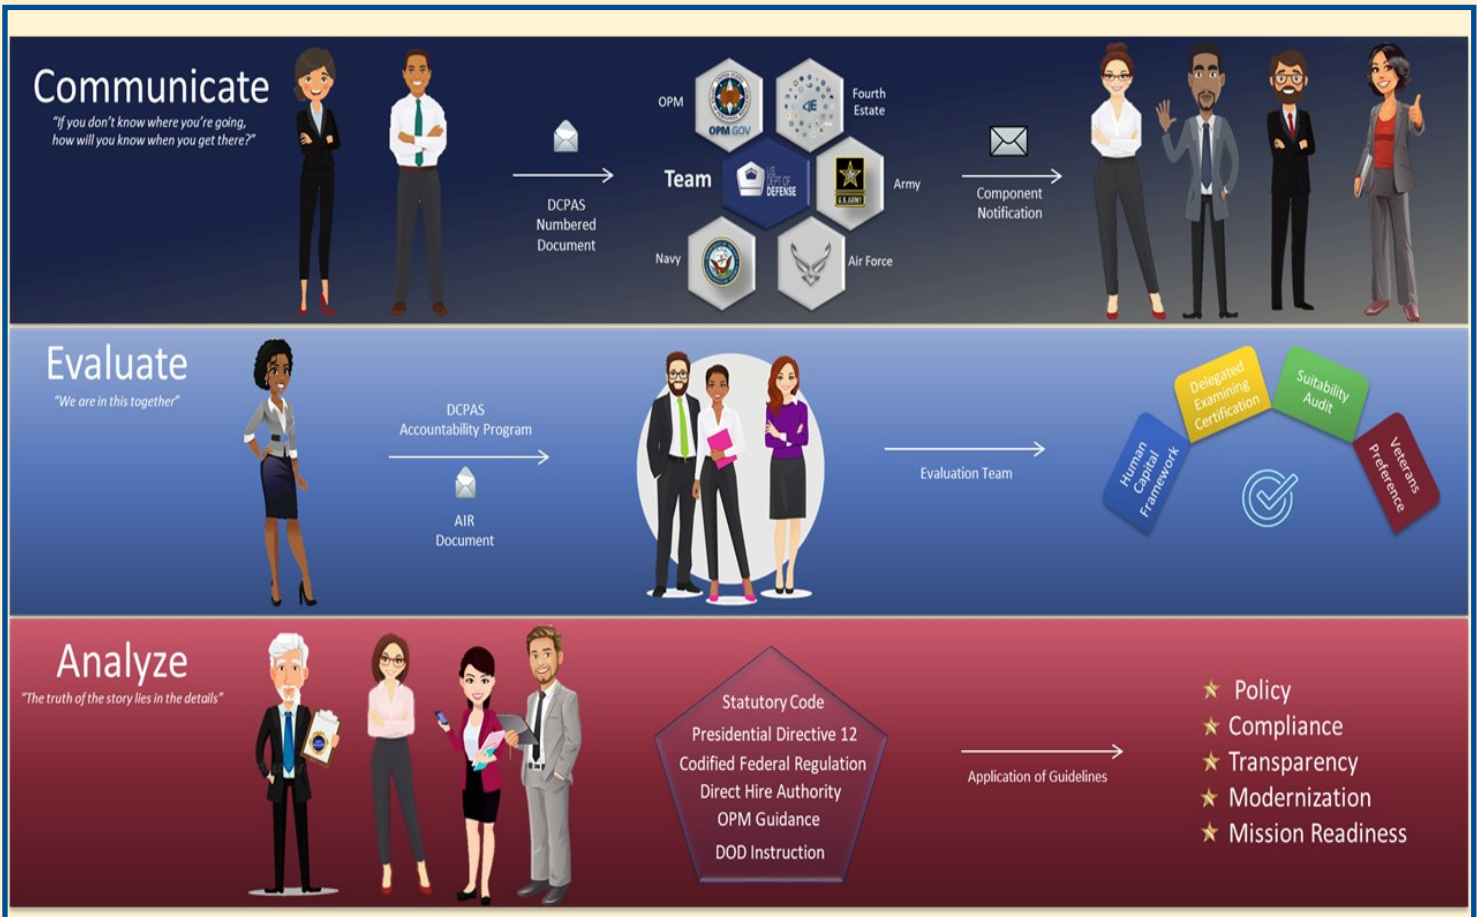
Communicate
"If you don't know where you're going, how will you know when you get there?"

DCPAS Numbered Document

OPM
OPM.GOV
Fourth Estate
Team
U.S. DEPT OF DEFENSE
Army
U.S. ARMY
Navy
Air Force

Component Notification

Evaluate
"We are in this together"

DCPAS Accountability Program

AIR Document

Evaluation Team

Human Capital Framework
Delegated Examining Certification
Suitability Audit
Veterans Preference

Analyze
"The truth of the story lies in the details"

Statutory Code
Presidential Directive 12
Codified Federal Regulation
Direct Hire Authority
OPM Guidance
DOD Instruction

Application of Guidelines

★ Policy
★ Compliance
★ Transparency
★ Modernization
★ Mission Readiness